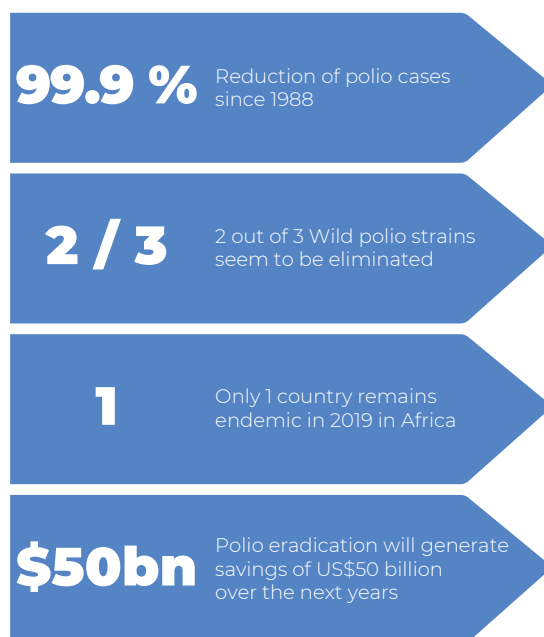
99.9 %

Reduction of polio cases since 1988

2 / 3

2 out of 3 Wild polio strains seem to be eliminated

1

Only 1 country remains endemic in 2019 in Africa

$50bn

Polio eradication will generate savings of US$50 billion over the next years